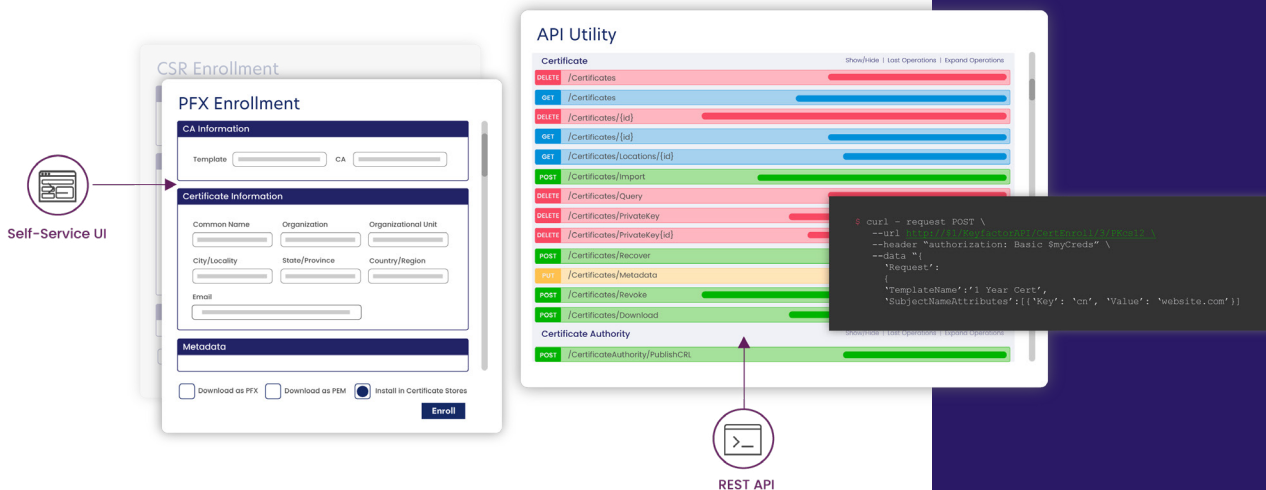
Self-Service UI

CSR Enrollment

PFX Enrollment

CA Information

Template CA

Certificate Information

Common Name Organization Organizational Unit

City/Locality State/Province Country/Region

Email

Metadata

Download as PFX Download as PEM Install in Certificate Stores

Enroll

API Utility

Certificate Show/Hide | List Operations | Expand Operations

DELETE /Certificates
GET /Certificates
DELETE /Certificates/{id}
GET /Certificates/{id}
GET /Certificates/Locations/{id}
POST /Certificates/Import
DELETE /Certificates/Query
DELETE /Certificates/PrivateKey
DELETE /Certificates/PrivateKey{id}
POST /Certificates/Recover
PUT /Certificates/Metadata
POST /Certificates/Revoke
POST /Certificates/Download

Certificate Authority Show/Hide | List Operations | Expand Operations

POST /CertificateAuthority/PublishCRL

$ curl - request POST \
--url http://$1/KeyfactorAPI/CertEnroll/3/PKos12 \
--header "authorization: Basic $myCreds" \
--data "{
'Request':
{
'TemplateName':'1 Year Cert',
'SubjectNameAttributes':[{'Key': 'cn', 'Value': 'website.com'}]

REST API